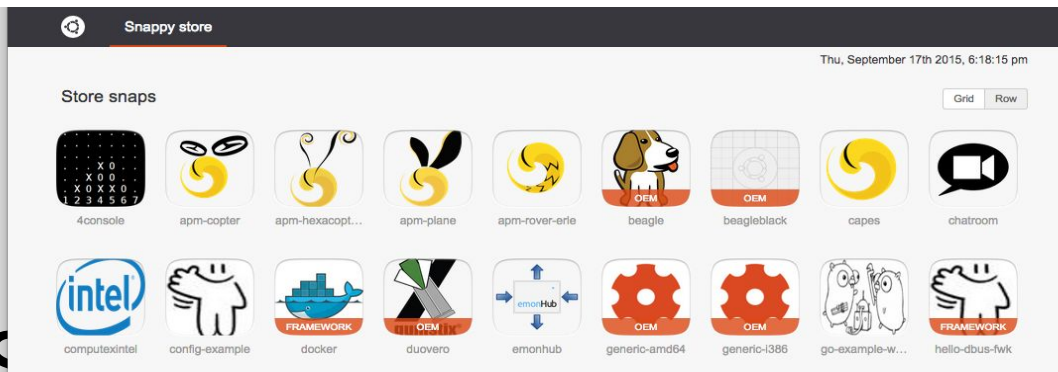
Snappy store

Thu, September 17th 2015, 6:18:15 pm

Store snaps

Grid Row

X O
X O O
X O X O X O
1 2 3 4 5 6 7

4console

apm-copter

apm-hexacopt...

apm-plane

apm-rover-erle

OEM
beagle

OEM
beagleblack

capes

chatroom

intel
computexintel

config-example

FRAMEWORK
docker

OEM
duovero

emonHub
emonhub

OEM
generic-amd64

OEM
generic-i386

go-example-w...

FRAMEWORK
hello-dbus-fwk